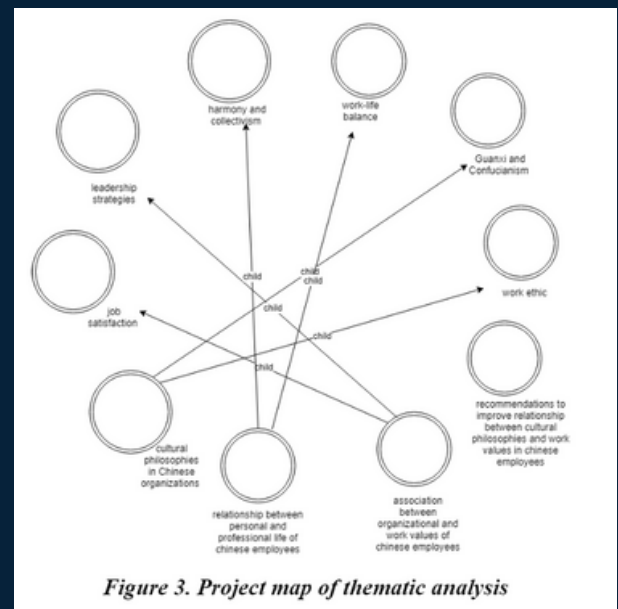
harmony and collectivism

work-life balance

Guanxi and Confucianism

leadership strategies

work ethic

job satisfaction

child

child

child

child

child

child

child

recommendations to improve relationship between cultural philosophies and work values in chinese employees

cultural philosophies in Chinese organizations

relationship between personal and professional life of chinese employees

association between organizational and work values of chinese employees

Figure 3. Project map of thematic analysis